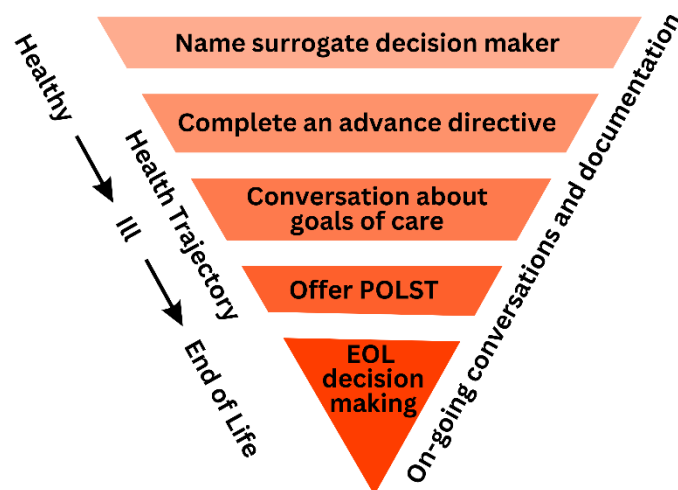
Healthy
Ill
End of Life

Health Trajectory

Name surrogate decision maker

Complete an advance directive

Conversation about goals of care

Offer POLST

EOL decision making

On-going conversations and documentation